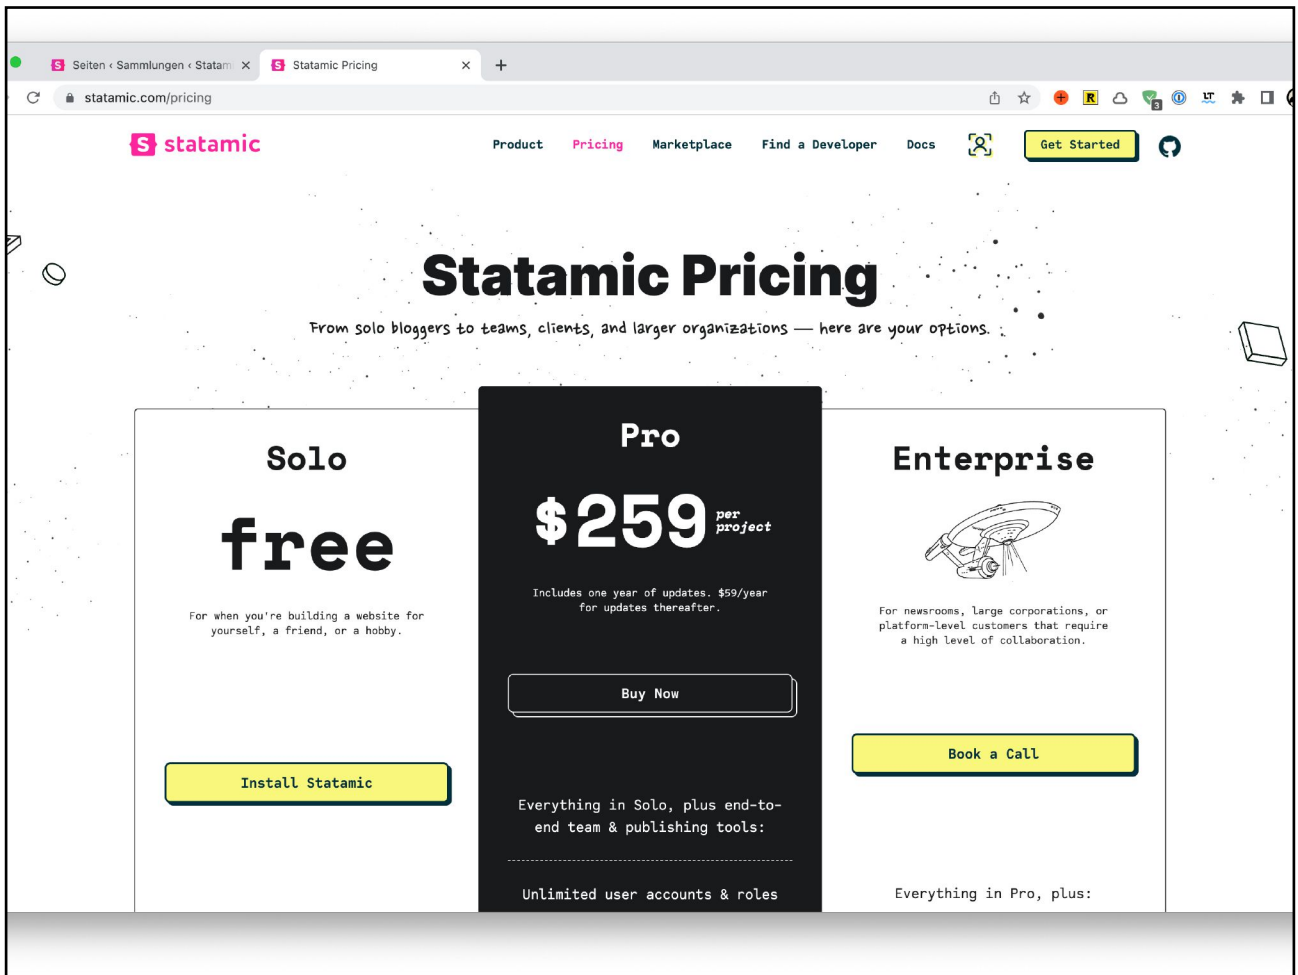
Seiten ‹ Sammlungen ‹ Statam ×
Statamic Pricing ×
+

statamic.com/pricing

statamic
Product Pricing Marketplace Find a Developer Docs Get Started

Statamic Pricing
From solo bloggers to teams, clients, and larger organizations — here are your options.

Solo
free
For when you're building a website for yourself, a friend, or a hobby.
Install Statamic

Pro
$259 per project
Includes one year of updates. $59/year for updates thereafter.
Buy Now
Everything in Solo, plus end-to-end team & publishing tools:
Unlimited user accounts & roles

Enterprise
For newsrooms, large corporations, or platform-level customers that require a high level of collaboration.
Book a Call
Everything in Pro, plus: